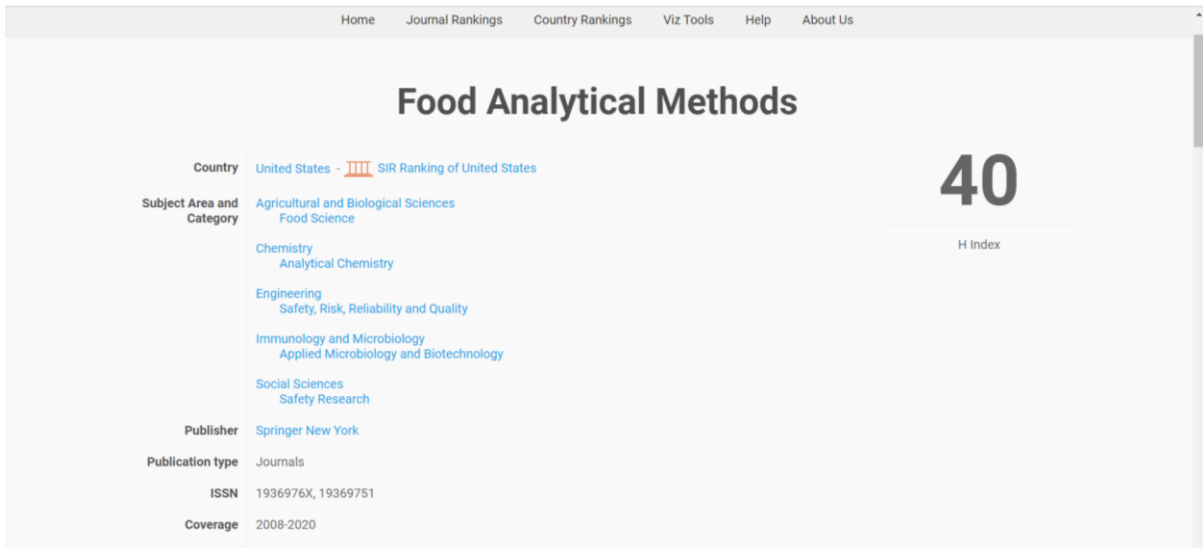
Home Journal Rankings Country Rankings Viz Tools Help About Us

Food Analytical Methods

Country United States - SIR Ranking of United States

Subject Area and Category
Agricultural and Biological Sciences
Food Science

Chemistry
Analytical Chemistry

Engineering
Safety, Risk, Reliability and Quality

Immunology and Microbiology
Applied Microbiology and Biotechnology

Social Sciences
Safety Research

Publisher Springer New York

Publication type Journals

ISSN 1936976X, 19369751

Coverage 2008-2020

40

H Index